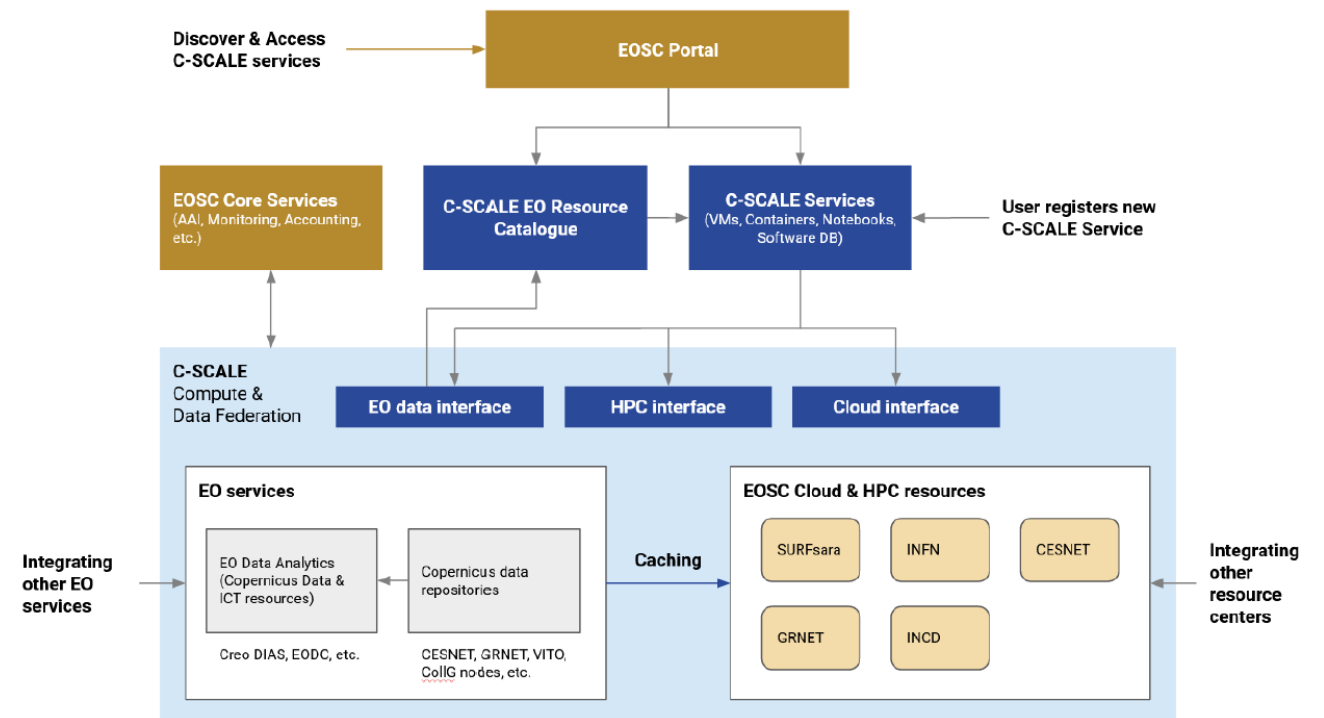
Discover & Access C-SCALE services

EOSC Portal

EOSC Core Services
(AAI, Monitoring, Accounting, etc.)

C-SCALE EO Resource Catalogue

C-SCALE Services
(VMs, Containers, Notebooks, Software DB)

User registers new C-SCALE Service

C-SCALE
Compute & Data Federation

EO data interface

HPC interface

Cloud interface

EO services

EO Data Analytics (Copernicus Data & ICT resources)

Copernicus data repositories

Creo DIAS, EODC, etc.

CESNET, GRNET, VITO, CollG nodes, etc.

Caching

EOSC Cloud & HPC resources

SURFsara

INFN

CESNET

GRNET

INCD

Integrating other EO services

Integrating other resource centers